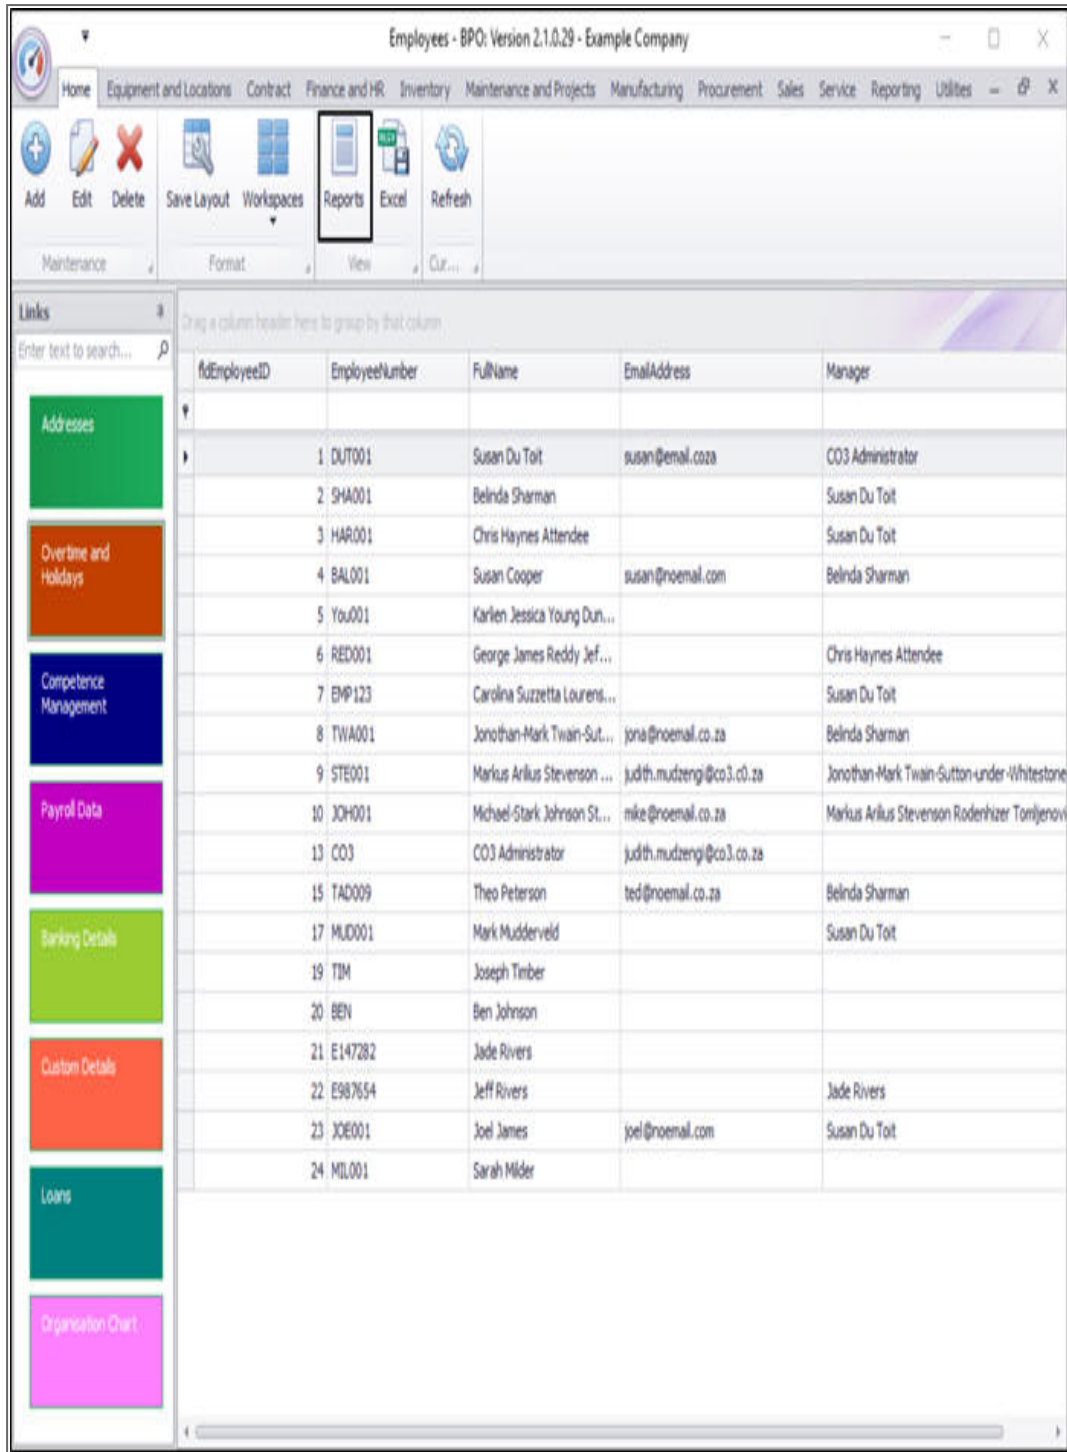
Employees - BPO: Version 2.1.0.29 - Example Company

Home Equipment and Locations Contract Finance and HR Inventory Maintenance and Projects Manufacturing Procurement Sales Service Reporting Utilities

Add Edit Delete Save Layout Workspaces Reports Excel Refresh

Maintenance Format View Cur...

Links

Enter text to search...

Addresses

Overtime and Holidays

Competence Management

Payroll Data

Banking Details

Custom Details

Loans

Organisation Chart

Drag a column header here to group by that column

| fldEmployeeID | EmployeeNumber | FullName | EmailAddress | Manager |
|---|---|---|---|---|
| | | | | |
| 1 | DUT001 | Susan Du Toit | susan@email.coza | CO3 Administrator |
| 2 | SHA001 | Belinda Sharman | | Susan Du Toit |
| 3 | HAR001 | Chris Haynes Attendee | | Susan Du Toit |
| 4 | BAL001 | Susan Cooper | susan@noemail.com | Belinda Sharman |
| 5 | You001 | Karlien Jessica Young Dun... | | |
| 6 | RED001 | George James Reddy Jef... | | Chris Haynes Attendee |
| 7 | EMP123 | Carolina Suzetta Lourens... | | Susan Du Toit |
| 8 | TWA001 | Jonothan-Mark Twain-Sut... | jona@noemail.co.za | Belinda Sharman |
| 9 | STE001 | Markus Arlius Stevenson ... | judith.mudzengi@co3.c0.za | Jonothan-Mark Twain-Sutton-under-Whitestone |
| 10 | JOH001 | Michael-Stark Johnson St... | mike@noemail.co.za | Markus Arlius Stevenson Rodenhizer Tomljenovi |
| 13 | CO3 | CO3 Administrator | judith.mudzengi@co3.co.za | |
| 15 | TAD009 | Theo Peterson | ted@noemail.co.za | Belinda Sharman |
| 17 | MUD001 | Mark Mudderveld | | Susan Du Toit |
| 19 | TIM | Joseph Timber | | |
| 20 | BEN | Ben Johnson | | |
| 21 | E147282 | Jade Rivers | | |
| 22 | E987654 | Jeff Rivers | | Jade Rivers |
| 23 | JOE001 | Joel James | joel@noemail.com | Susan Du Toit |
| 24 | MIL001 | Sarah Milder | | |